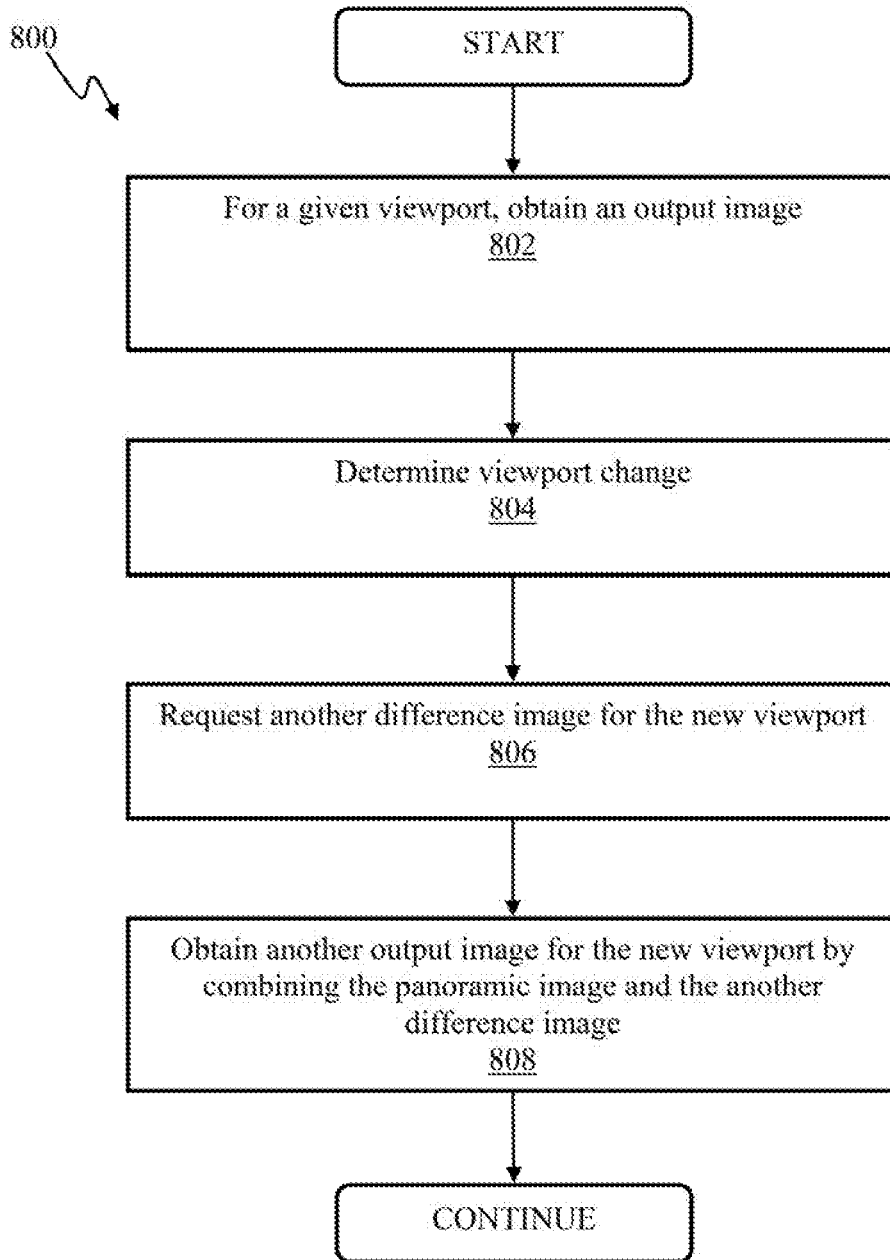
800

START

For a given viewport, obtain an output image
802

Determine viewport change
804

Request another difference image for the new viewport
806

Obtain another output image for the new viewport by combining the panoramic image and the another difference image
808

CONTINUE